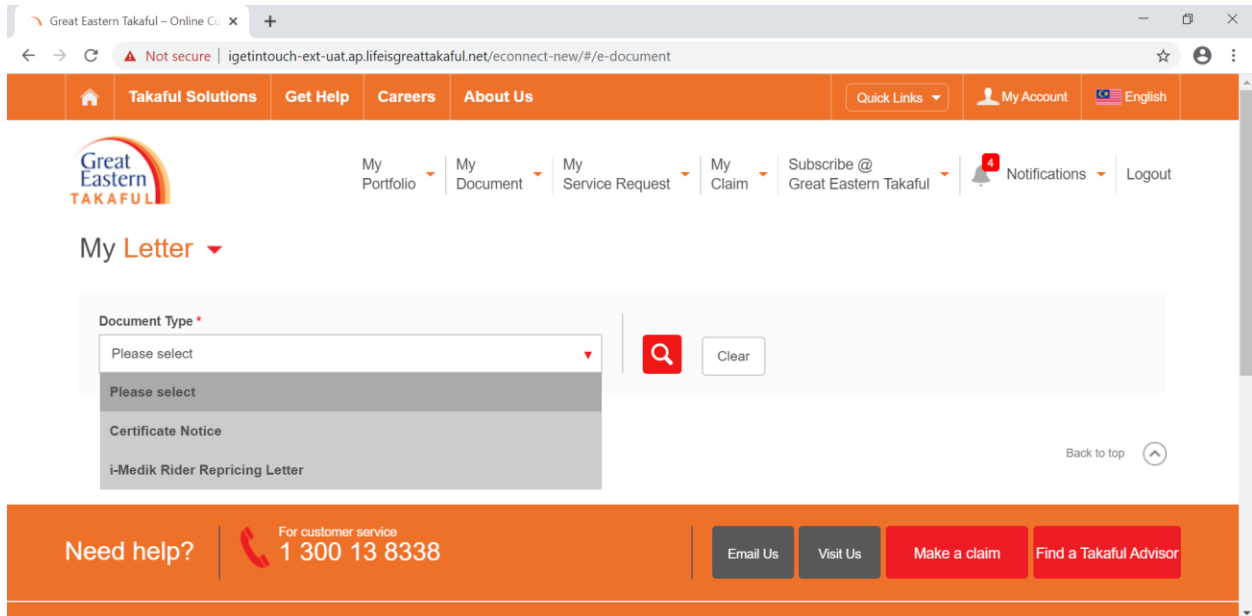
Great Eastern Takaful – Online Cu ×

Not secure | igetintouch-ext-uat.ap.lifeisgreattakaful.net/econnect-new/#/e-document

Takaful Solutions Get Help Careers About Us

Quick Links My Account English

Great Eastern TAKAFUL

My Portfolio | My Document | My Service Request | My Claim | Subscribe @ Great Eastern Takaful | 4 Notifications | Logout

My Letter

Document Type *

Please select

Clear

Please select

Certificate Notice

i-Medik Rider Repricing Letter

Back to top

Need help?

For customer service
1 300 13 8338

Email Us Visit Us Make a claim Find a Takaful Advisor